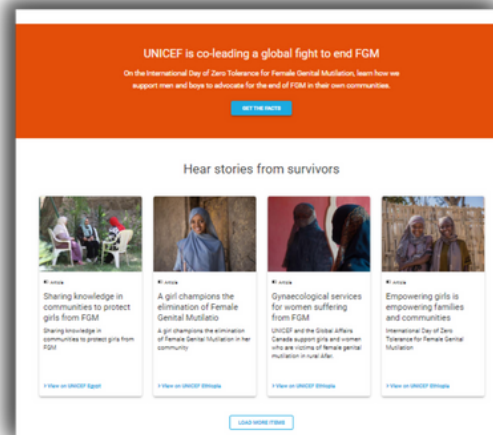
UNICEF is co-leading a global fight to end FGM

On the International Day of Zero Tolerance for Female Genital Mutilation, learn how we support men and boys to advocate for the end of FGM in their own communities.

GET THE FACTS

Hear stories from survivors

Article

Sharing knowledge in communities to protect girls from FGM

Sharing knowledge in communities to protect girls from FGM

View on UNICEF Egypt

Article

A girl champions the elimination of Female Genital Mutilatio

A girl champions the elimination of Female Genital Mutilation in her community

View on UNICEF Ethiopia

Article

Gynaecological services for women suffering from FGM

UNICEF and the Global Affairs Canada support girls and women who are victims of female genital mutilation in rural Afar.

View on UNICEF Ethiopia

Article

Empowering girls is empowering families and communities

International Day of Zero Tolerance for Female Genital Mutilation

View on UNICEF Ethiopia

LOAD MORE ITEMS